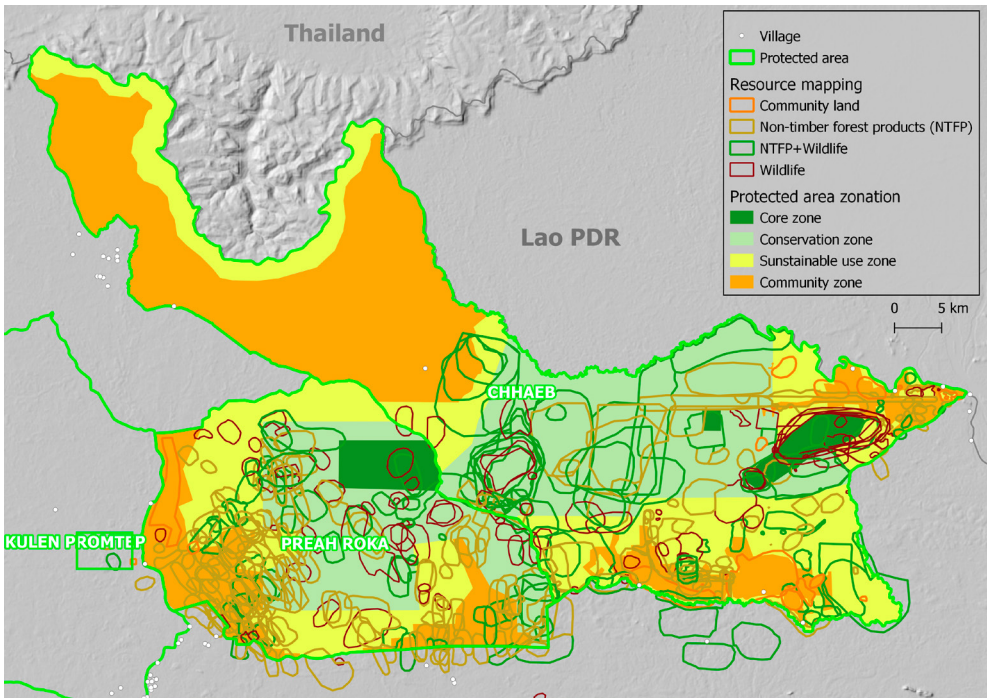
Thailand

Lao PDR

Village
Protected area
Resource mapping
Community land
Non-timber forest products (NTFP)
NTFP+Wildlife
Wildlife
Protected area zonation
Core zone
Conservation zone
Sunstainable use zone
Community zone

0 5 km

CHHAEB

PREAH ROKA

KULEN PROMTEP